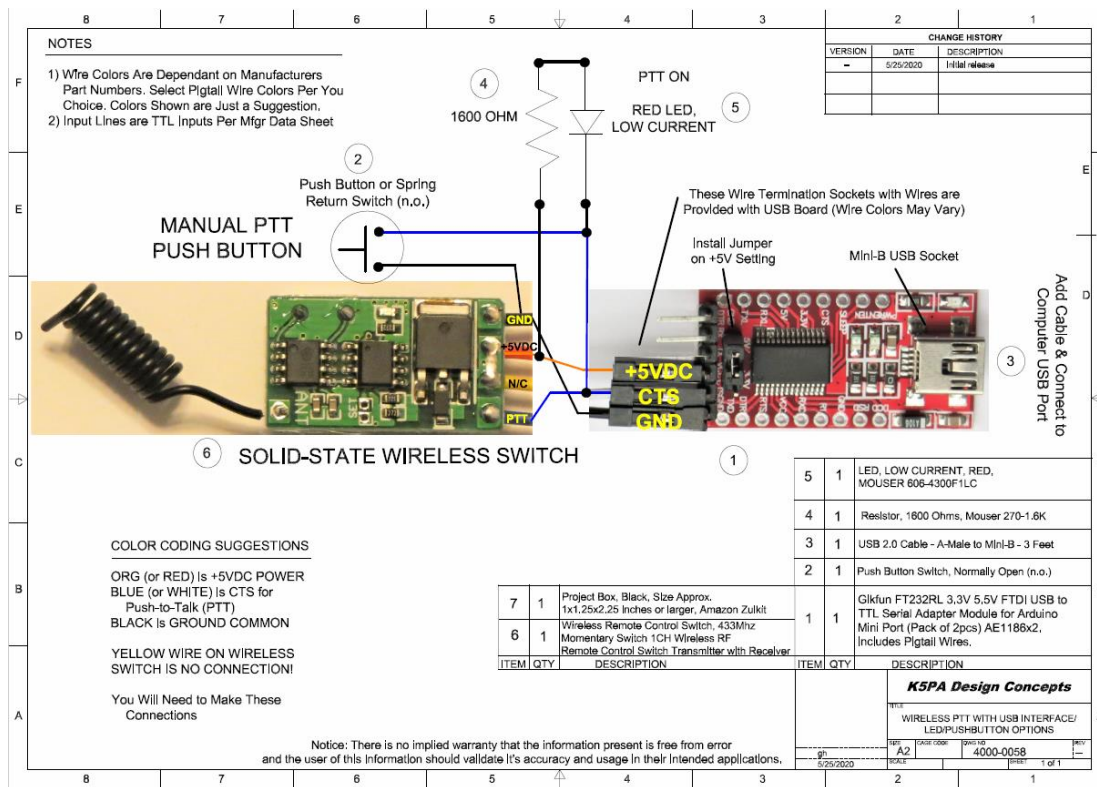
8 7 6 5 4 3 2 1

NOTES

1) Wire Colors Are Dependant on Manufacturers Part Numbers. Select Pigtail Wire Colors Per You Choice. Colors Shown are Just a Suggestion.
2) Input Lines are TTL Inputs Per Mfgr Data Sheet

CHANGE HISTORY

| VERSION | DATE | DESCRIPTION |
|---|---|---|
| – | 5/25/2020 | Initial release |

F

4

1600 OHM

PTT ON

RED LED, LOW CURRENT

5

2

Push Button or Spring Return Switch (n.o.)

MANUAL PTT PUSH BUTTON

E

These Wire Termination Sockets with Wires are Provided with USB Board (Wire Colors May Vary)

Install Jumper on +5V Setting

Mini-B USB Socket

Add Cable & Connect to Computer USB Port

D

GND
+5VDC
N/C
PTT

+5VDC
CTS
GND

3

6

SOLID-STATE WIRELESS SWITCH

1

C

| 5 | 1 | LED, LOW CURRENT, RED, MOUSER 606-4300F1LC |
|---|---|---|
| 4 | 1 | Resistor, 1600 Ohms, Mouser 270-1.6K |
| 3 | 1 | USB 2.0 Cable - A-Male to Mini-B - 3 Feet |
| 2 | 1 | Push Button Switch, Normally Open (n.o.) |
| 1 | 1 | Gikfun FT232RL 3.3V 5.5V FTDI USB to TTL Serial Adapter Module for Arduino Mini Port (Pack of 2pcs) AE1186x2, Includes Pigtail Wires. |
| ITEM | QTY | DESCRIPTION |

COLOR CODING SUGGESTIONS

ORG (or RED) is +5VDC POWER
BLUE (or WHITE) is CTS for Push-to-Talk (PTT)
BLACK is GROUND COMMON

YELLOW WIRE ON WIRELESS SWITCH IS NO CONNECTION!

You Will Need to Make These Connections

B

| 7 | 1 | Project Box, Black, Size Approx. 1x1.25x2.25 Inches or larger, Amazon Zulkit |
|---|---|---|
| 6 | 1 | Wireless Remote Control Switch, 433Mhz Momentary Switch 1CH Wireless RF Remote Control Switch Transmitter with Receiver |
| ITEM | QTY | DESCRIPTION |

K5PA Design Concepts

TITLE
WIRELESS PTT WITH USB INTERFACE/ LED/PUSHBUTTON OPTIONS

SIZE A2 CAGE CODE DWG NO 4000-0058 REV

gh 5/25/2020 SCALE SHEET 1 of 1

A

Notice: There is no implied warranty that the information present is free from error and the user of this information should validate it's accuracy and usage in their intended applications.

8 7 6 5 4 3 2 1